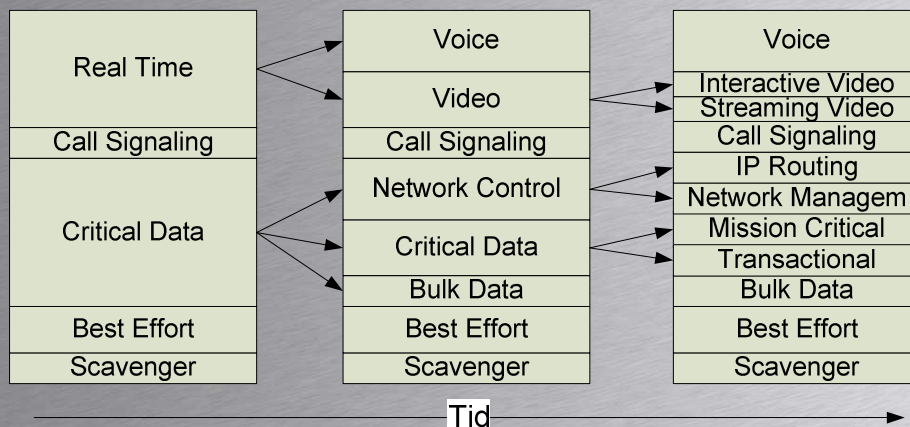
Real Time
Call Signaling
Critical Data
Best Effort
Scavenger

Voice
Video
Call Signaling
Network Control
Critical Data
Bulk Data
Best Effort
Scavenger

Voice
Interactive Video
Streaming Video
Call Signaling
IP Routing
Network Managem
Mission Critical
Transactional
Bulk Data
Best Effort
Scavenger

Tid